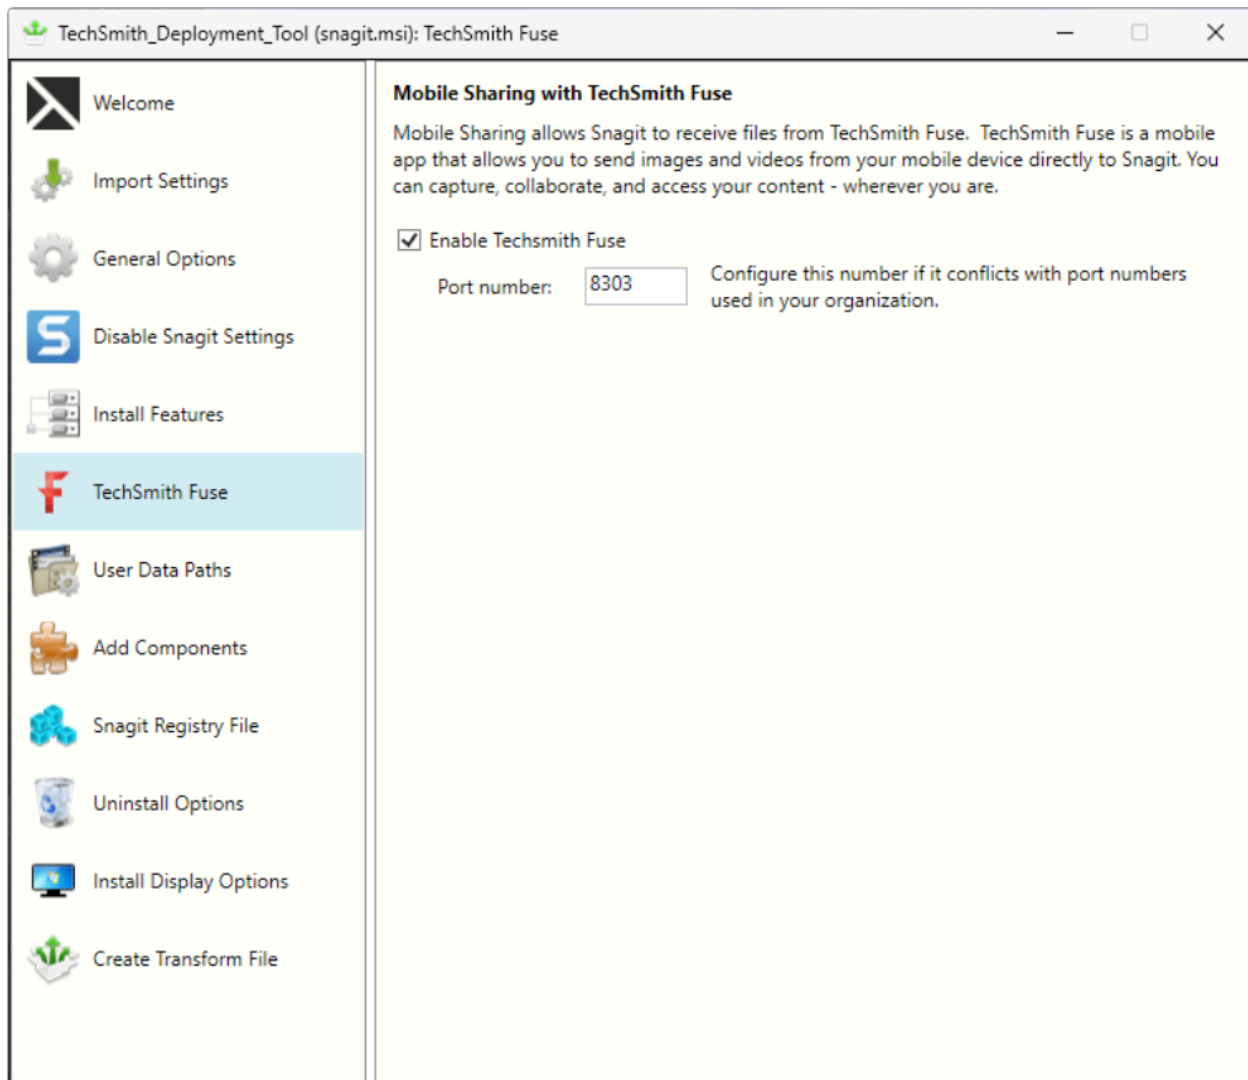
TechSmith_Deployment_Tool (snagit.msi): TechSmith Fuse

Welcome

Import Settings

General Options

Disable Snagit Settings

Install Features

TechSmith Fuse

User Data Paths

Add Components

Snagit Registry File

Uninstall Options

Install Display Options

Create Transform File

Mobile Sharing with TechSmith Fuse

Mobile Sharing allows Snagit to receive files from TechSmith Fuse. TechSmith Fuse is a mobile app that allows you to send images and videos from your mobile device directly to Snagit. You can capture, collaborate, and access your content - wherever you are.

Enable Techsmith Fuse

Port number: 8303 Configure this number if it conflicts with port numbers used in your organization.